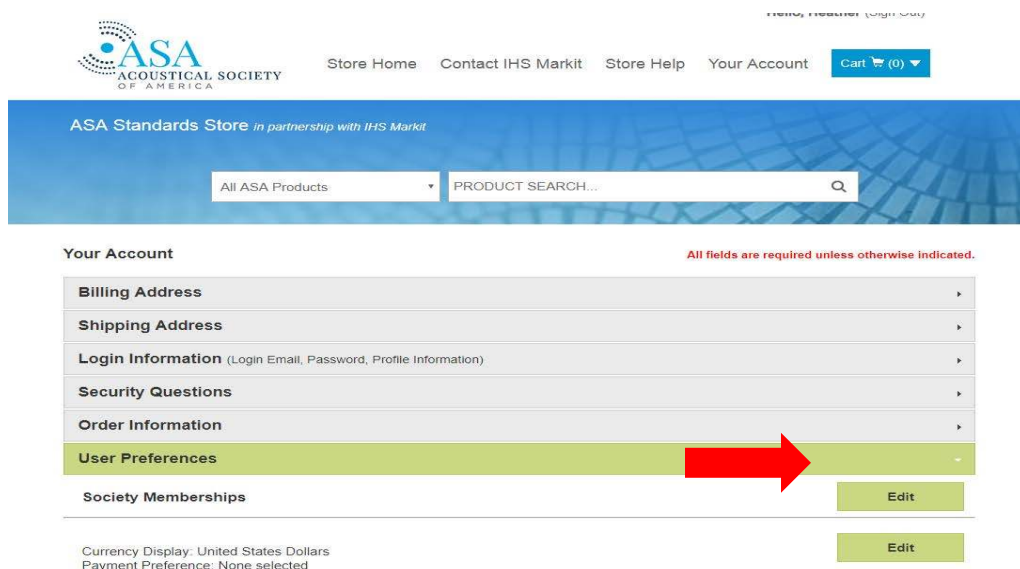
Hello, Heather (Sign Out)

ASA ACOUSTICAL SOCIETY OF AMERICA

Store Home Contact IHS Markit Store Help Your Account Cart (0)

ASA Standards Store in partnership with IHS Markit

All ASA Products PRODUCT SEARCH...

Your Account

All fields are required unless otherwise indicated.

Billing Address

Shipping Address

Login Information (Login Email, Password, Profile Information)

Security Questions

Order Information

User Preferences

Society Memberships

Edit

Currency Display: United States Dollars
Payment Preference: None selected

Edit